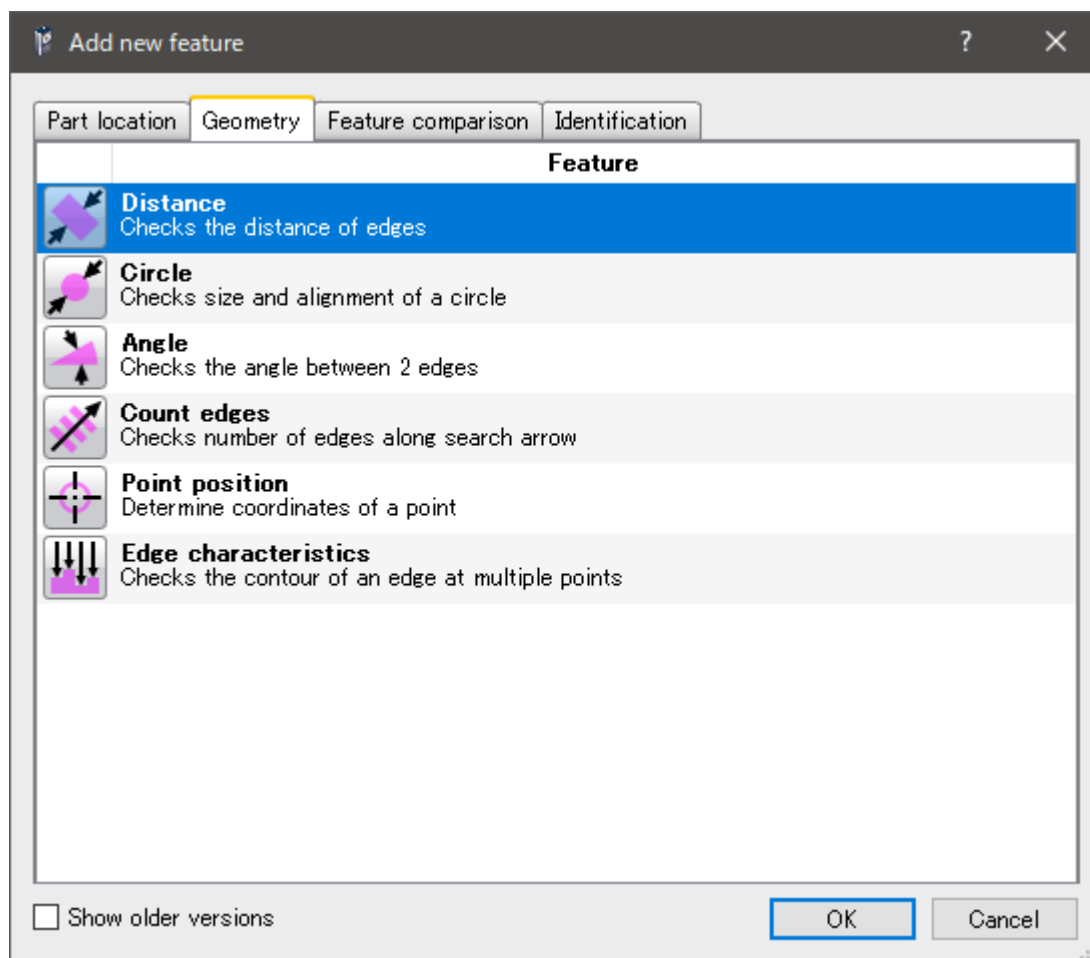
Add new feature ? ✕

Part location | Geometry | Feature comparison | Identification

Feature

Distance
Checks the distance of edges

Circle
Checks size and alignment of a circle

Angle
Checks the angle between 2 edges

Count edges
Checks number of edges along search arrow

Point position
Determine coordinates of a point

Edge characteristics
Checks the contour of an edge at multiple points

Show older versions

OK

Cancel